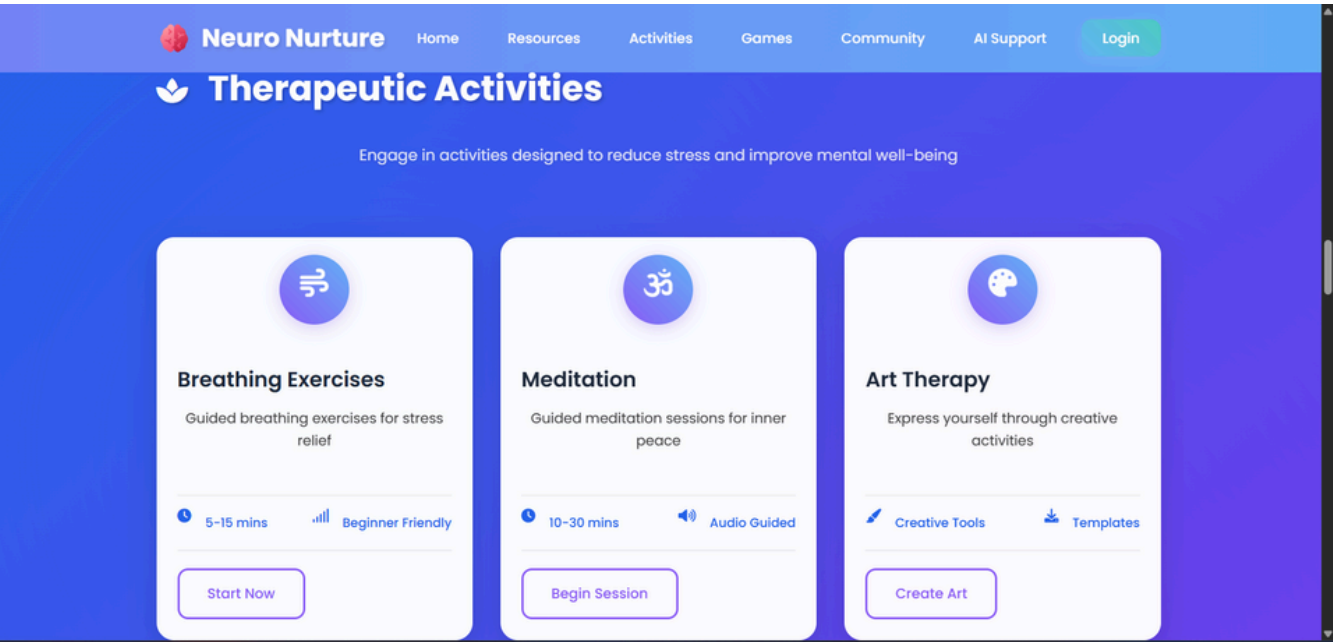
Neuro Nurture Home Resources Activities Games Community AI Support Login

Therapeutic Activities

Engage in activities designed to reduce stress and improve mental well-being

Breathing Exercises

Guided breathing exercises for stress relief

5-15 mins Beginner Friendly

Start Now

ॐ

Meditation

Guided meditation sessions for inner peace

10-30 mins Audio Guided

Begin Session

Art Therapy

Express yourself through creative activities

Creative Tools Templates

Create Art